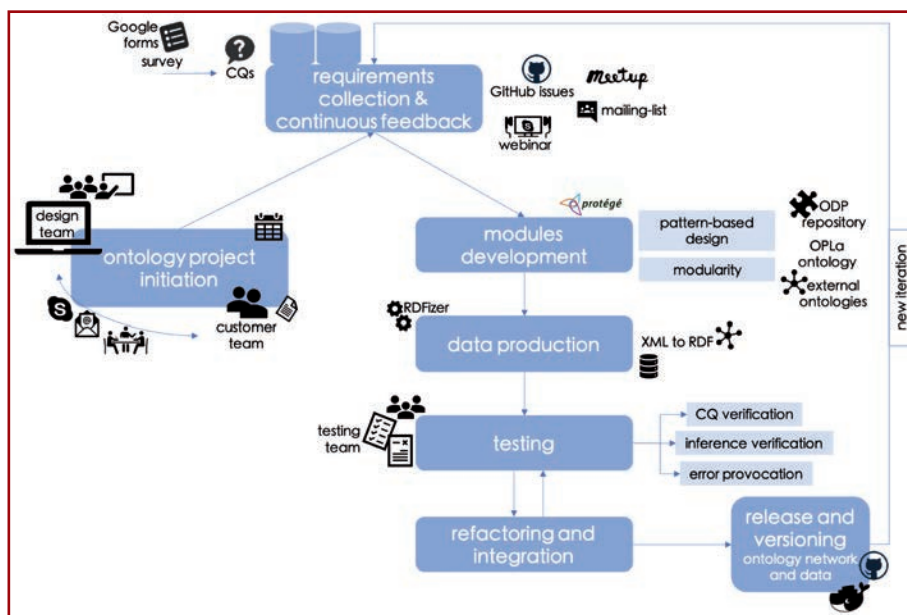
Google forms survey

CQs

requirements collection & continuous feedback

GitHub issues

Meetup

mailing-list

webinar

design team

ontology project initiation

customer team

protégé

modules development

pattern-based design

modularity

ODP repository

OPLa ontology

external ontologies

new iteration

RDFizer

data production

XML to RDF

testing team

testing

CQ verification

inference verification

error provocation

refactoring and integration

release and versioning

ontology network and data